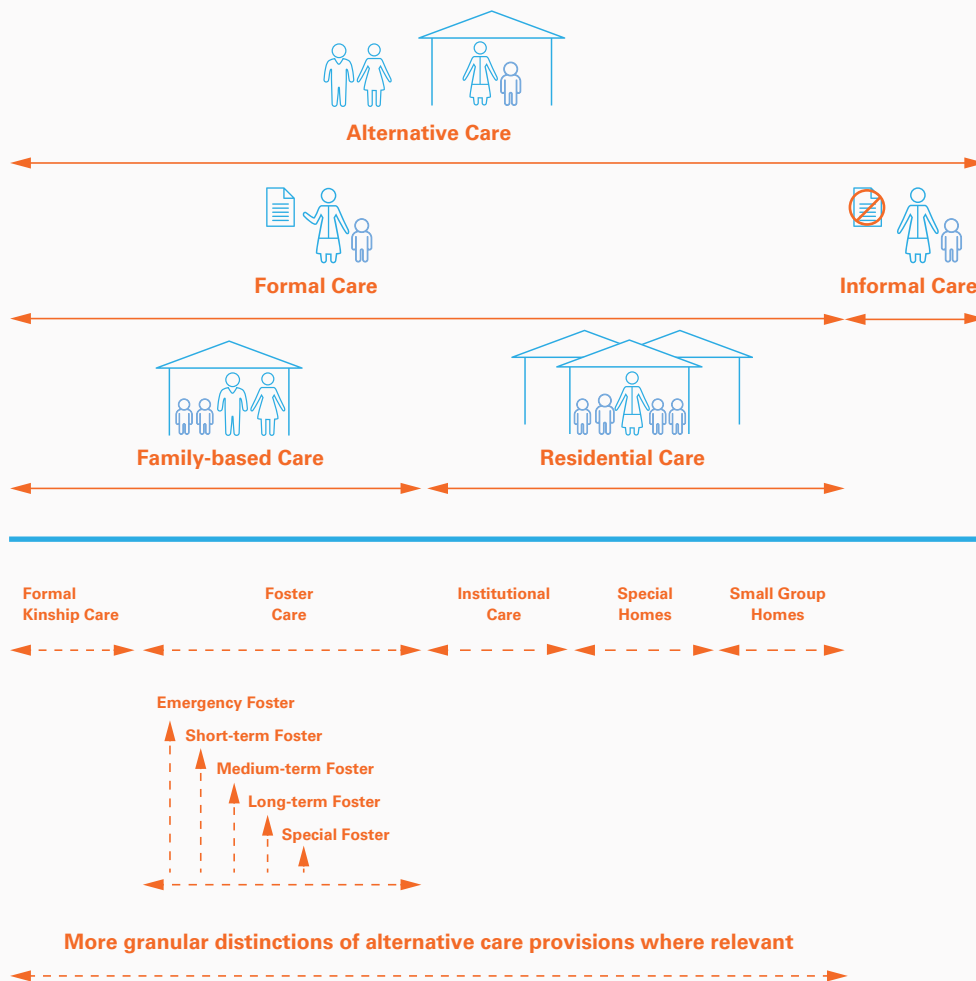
Alternative Care

Formal Care

Informal Care

Family-based Care

Residential Care

Formal Kinship Care

Foster Care

Institutional Care

Special Homes

Small Group Homes

Emergency Foster

Short-term Foster

Medium-term Foster

Long-term Foster

Special Foster

More granular distinctions of alternative care provisions where relevant